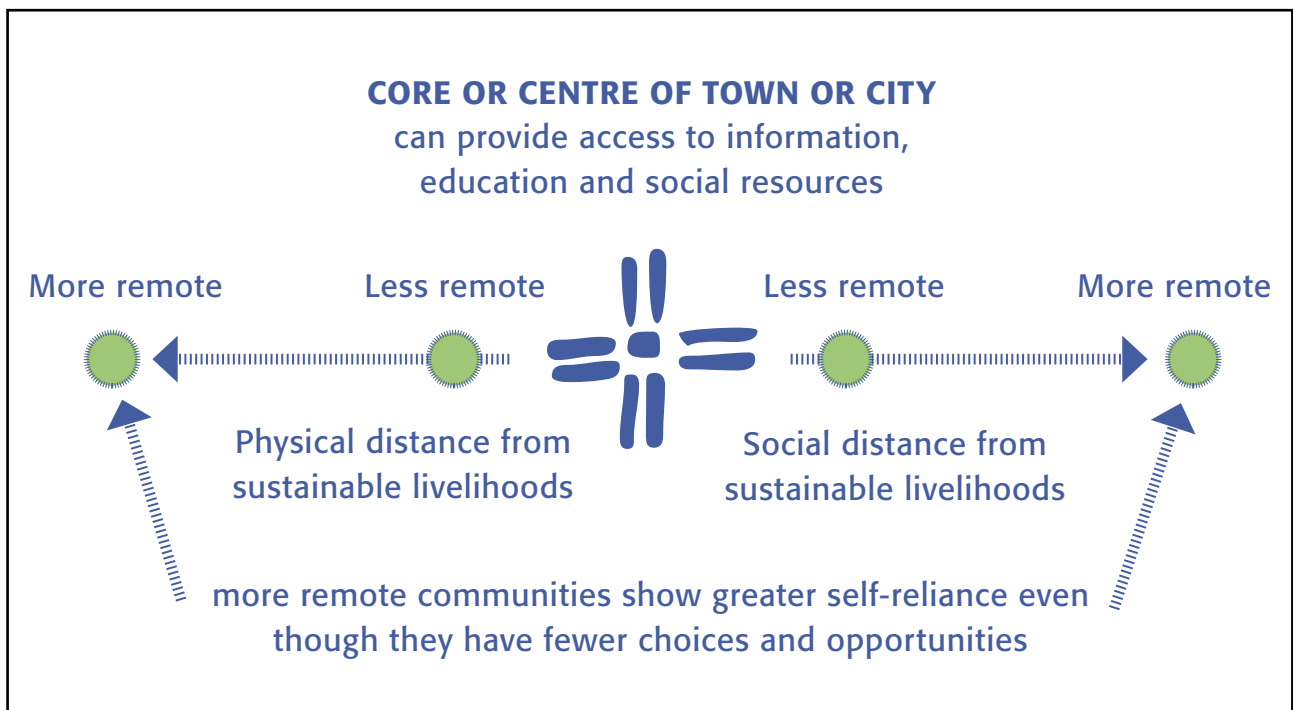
CORE OR CENTRE OF TOWN OR CITY
can provide access to information, education and social resources

More remote

Less remote

Less remote

More remote

Physical distance from sustainable livelihoods

Social distance from sustainable livelihoods

more remote communities show greater self-reliance even though they have fewer choices and opportunities